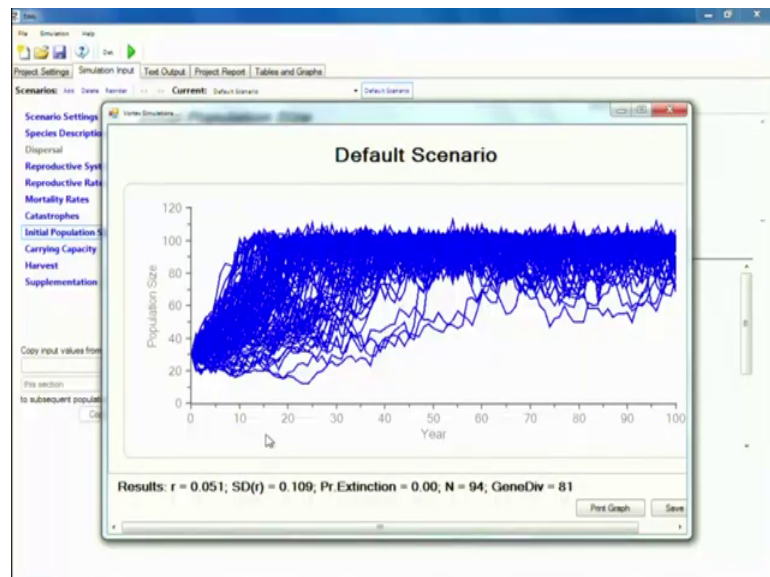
Vortex

File Simulation Help

Run

Project Settings | Simulation Input | Text Output | Project Report | Tables and Graphs

Scenarios: Add Delete Reorder | Current: Default Scenario | Default Scenario

Scenario Settings
Species Descriptio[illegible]
Dispersal
Reproductive Syst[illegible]
Reproductive Rat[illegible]
Mortality Rates
Catastrophes
Initial Population S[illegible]
Carrying Capacity
Harvest
Supplementation

Copy input values from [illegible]

this section

to subsequent populati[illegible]

Co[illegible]

Vortex Simulations

Default Scenario

120
100
80
60
40
20
0

Population Size

0 10 20 30 40 50 60 70 80 90 100

Year

Results: r = 0.051; SD(r) = 0.109; Pr.Extinction = 0.00; N = 94; GeneDiv = 81

Print Graph

Save